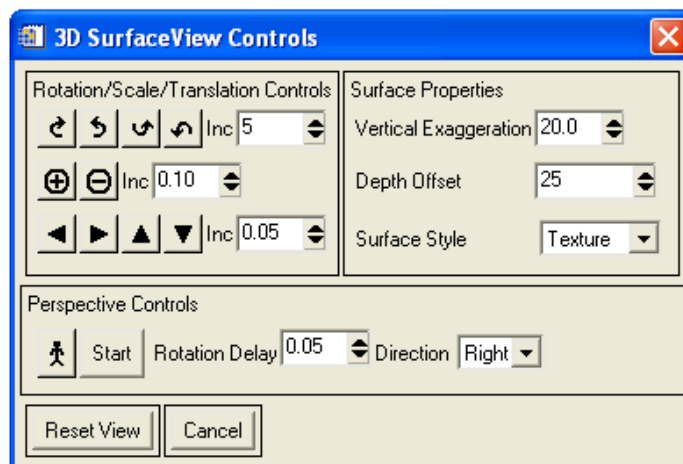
3D SurfaceView Controls

Rotation/Scale/Translation Controls

Inc 5

Inc 0.10

Inc 0.05

Surface Properties

Vertical Exaggeration 20.0

Depth Offset 25

Surface Style Texture

Perspective Controls

Start Rotation Delay 0.05 Direction Right

Reset View Cancel